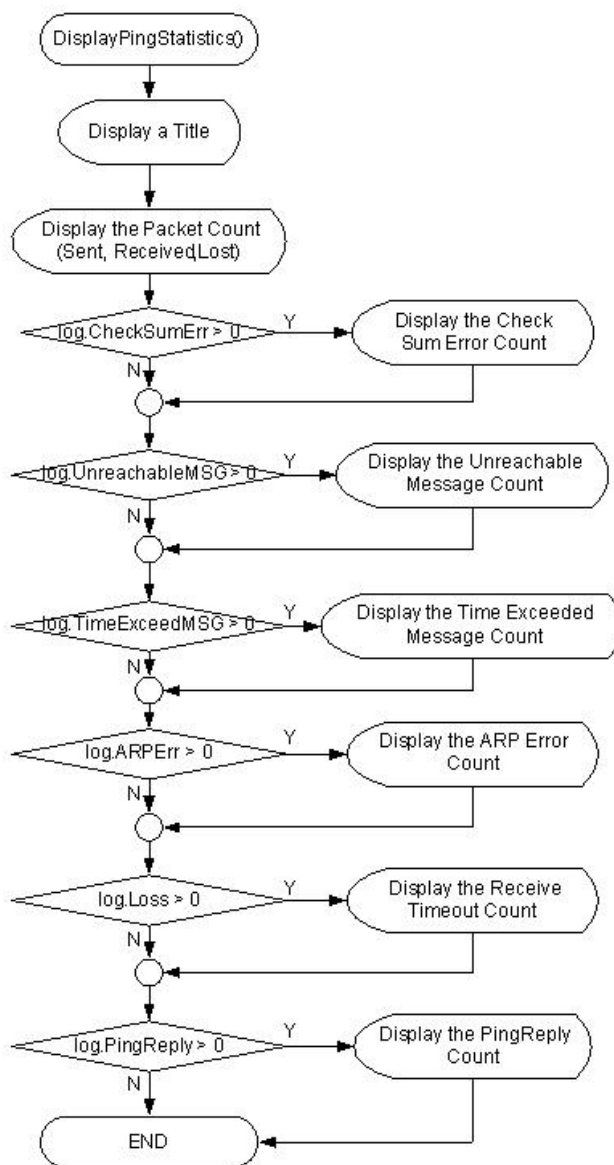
DisplayPingStatistics()

Display a Title

Display the Packet Count (Sent, Received,Lost)

log.CheckSumErr > 0

Y

Display the Check Sum Error Count

N

log.UnreachableMSG > 0

Y

Display the Unreachable Message Count

N

log.TimeExceedMSG > 0

Y

Display the Time Exceeded Message Count

N

log.ARPErr > 0

Y

Display the ARP Error Count

N

log.Loss > 0

Y

Display the Receive Timeout Count

N

log.PingReply > 0

Y

Display the PingReply Count

N

END